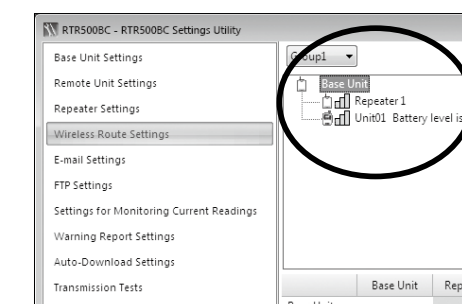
RTR500BC - RTR500BC Settings Utility

Base Unit Settings
Remote Unit Settings
Repeater Settings
Wireless Route Settings
E-mail Settings
FTP Settings
Settings for Monitoring Current Readings
Warning Report Settings
Auto-Download Settings
Transmission Tests

Group1

Base Unit
Repeater 1
Unit01 Battery level is

Base Unit
Rep